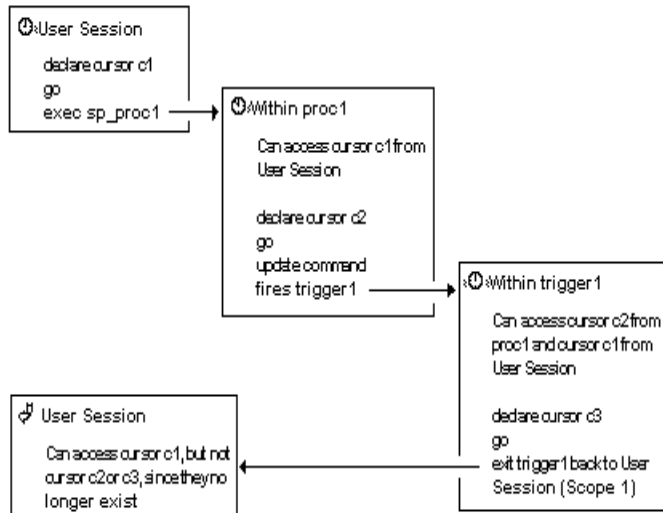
User Session

declare cursor c1
go
exec sp_proc1

Within proc1

Can access cursor c1 from User Session

declare cursor c2
go
update command fires trigger1

Within trigger1

Can access cursor c2 from proc1 and cursor c1 from User Session

declare cursor c3
go
exit trigger1 back to User Session (Scope 1)

User Session

Can access cursor c1, but not cursor c2 or c3, since they no longer exist